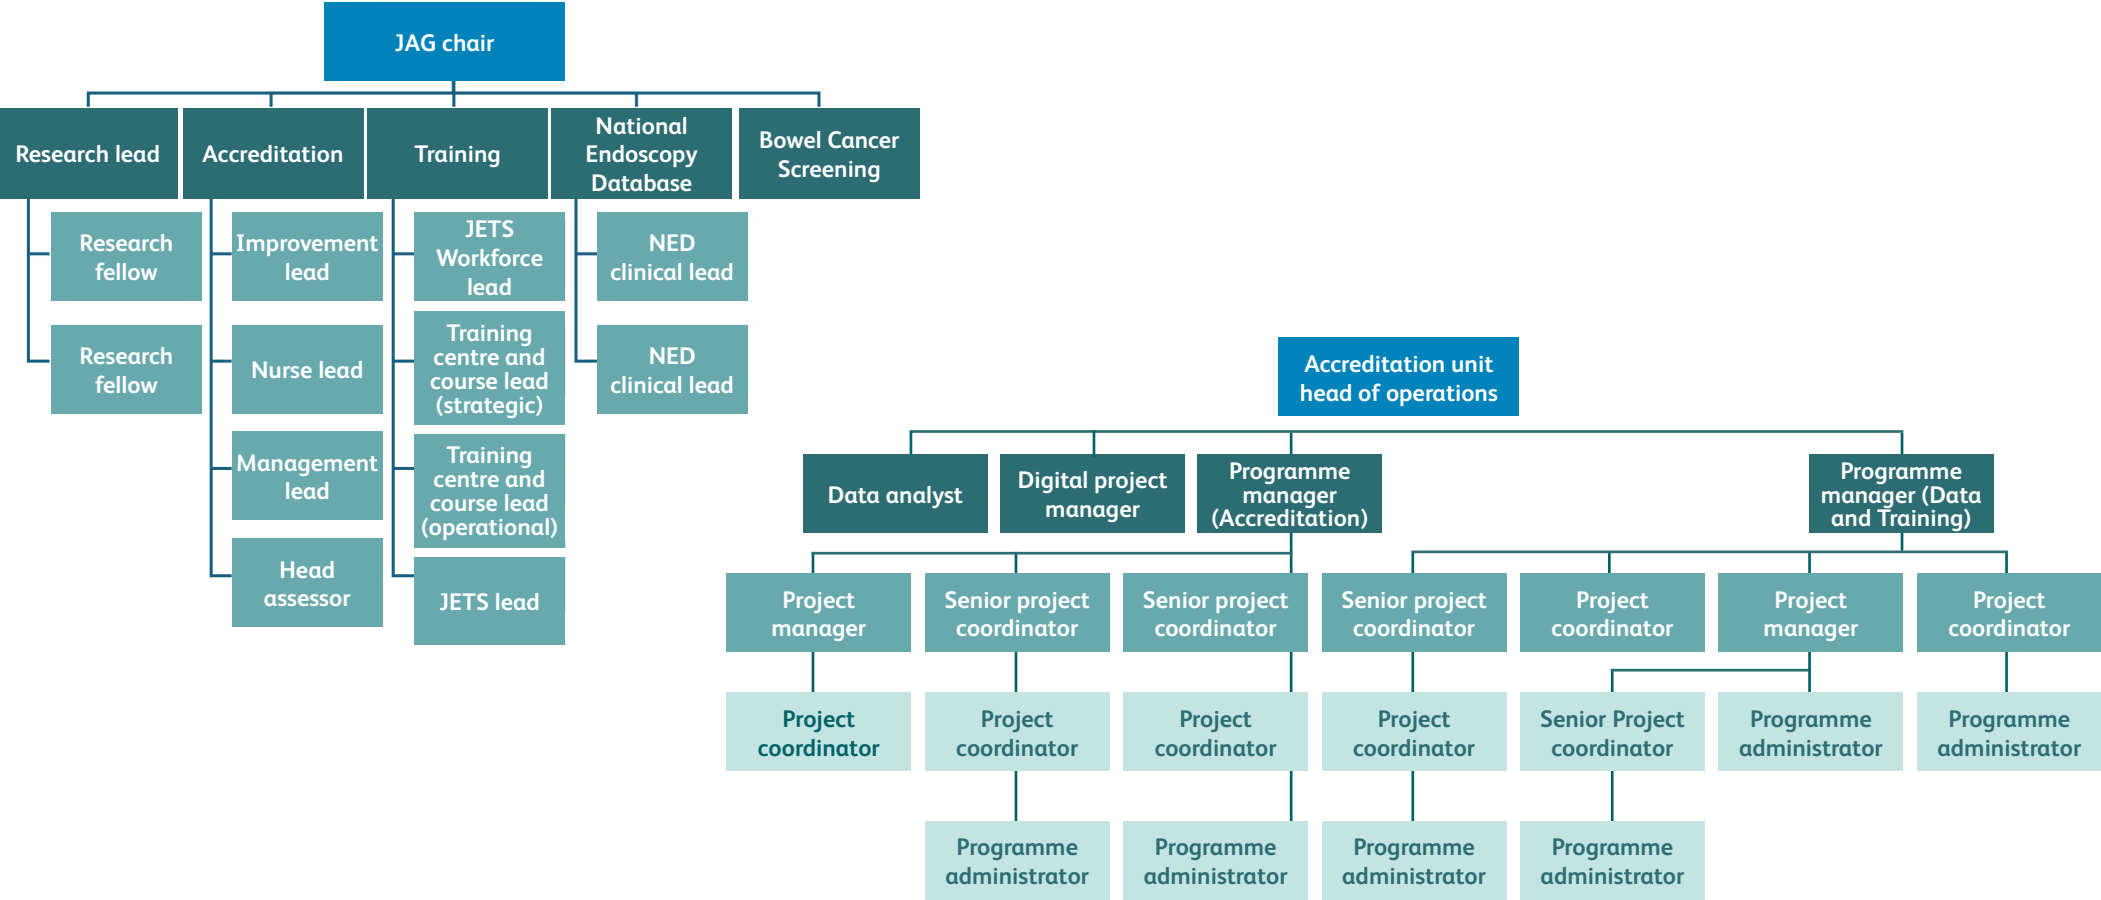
JAG chair

Research lead

Research fellow

Research fellow

Accreditation

Improvement lead

Nurse lead

Management lead

Head assessor

Training

JETS Workforce lead

Training centre and course lead (strategic)

Training centre and course lead (operational)

JETS lead

National Endoscopy Database

NED clinical lead

NED clinical lead

Bowel Cancer Screening

Accreditation unit head of operations

Data analyst

Digital project manager

Programme manager (Accreditation)

Project manager

Project coordinator

Senior project coordinator

Project coordinator

Programme administrator

Senior project coordinator

Project coordinator

Programme administrator

Programme manager (Data and Training)

Senior project coordinator

Project coordinator

Programme administrator

Project coordinator

Project manager

Senior Project coordinator

Programme administrator

Programme administrator

Project coordinator

Programme administrator